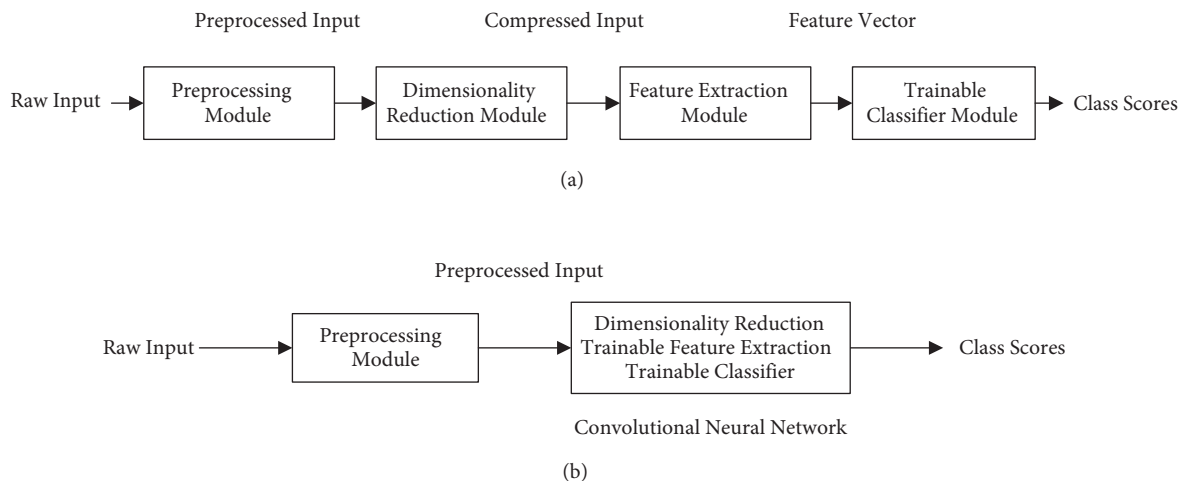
Preprocessed Input

Compressed Input

Feature Vector

Raw Input

Preprocessing Module

Dimensionality Reduction Module

Feature Extraction Module

Trainable Classifier Module

Class Scores

(a)

Preprocessed Input

Raw Input

Preprocessing Module

Dimensionality Reduction
Trainable Feature Extraction
Trainable Classifier

Class Scores

Convolutional Neural Network

(b)